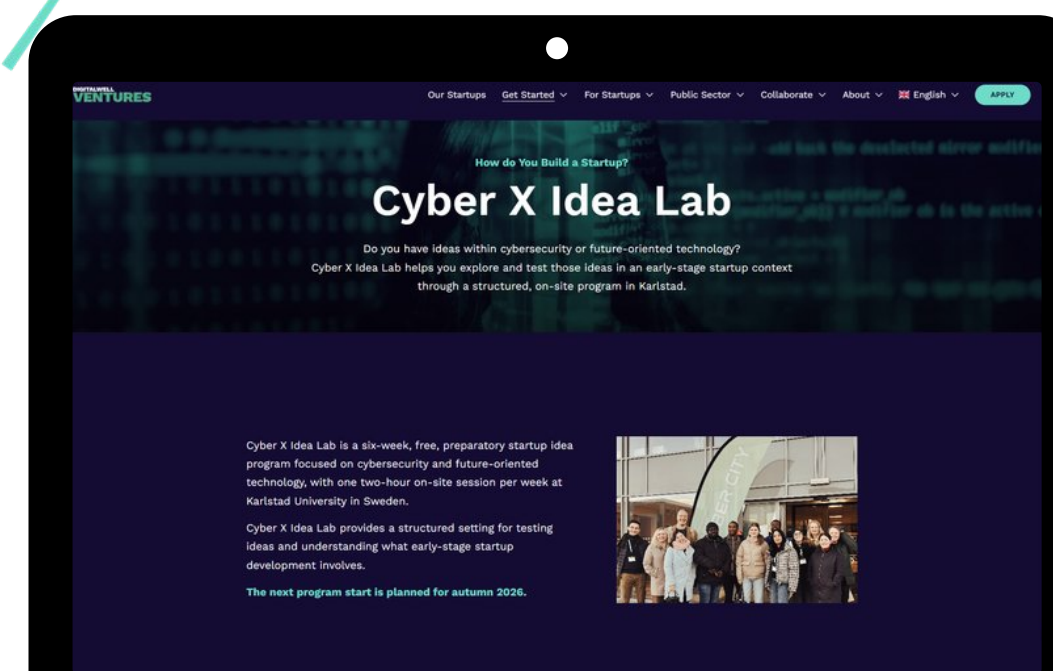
DIGITALWELL VENTURES

Our Startups Get Started For Startups Public Sector Collaborate About English APPLY

How do You Build a Startup?

Cyber X Idea Lab

Do you have ideas within cybersecurity or future-oriented technology? Cyber X Idea Lab helps you explore and test those ideas in an early-stage startup context through a structured, on-site program in Karlstad.

Cyber X Idea Lab is a six-week, free, preparatory startup idea program focused on cybersecurity and future-oriented technology, with one two-hour on-site session per week at Karlstad University in Sweden.

Cyber X Idea Lab provides a structured setting for testing ideas and understanding what early-stage startup development involves.

The next program start is planned for autumn 2026.